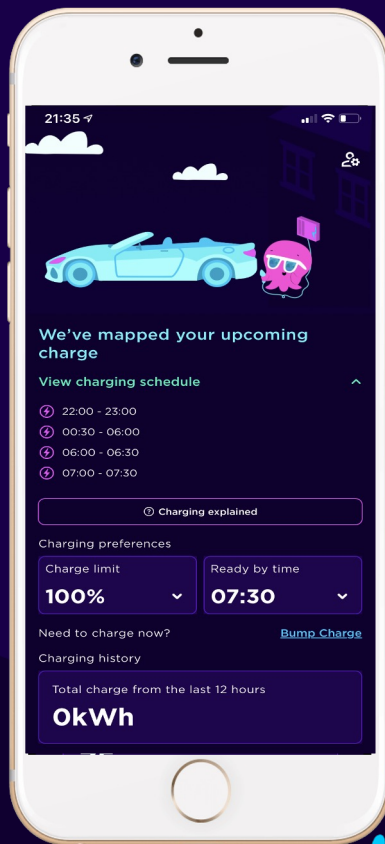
21:35

We've mapped your upcoming charge

View charging schedule

22:00 - 23:00
00:30 - 06:00
06:00 - 06:30
07:00 - 07:30

Charging explained

Charging preferences

| Charge limit | Ready by time |
|---|---|
| 100% | 07:30 |

Need to charge now? Bump Charge

Charging history

Total charge from the last 12 hours
0kWh